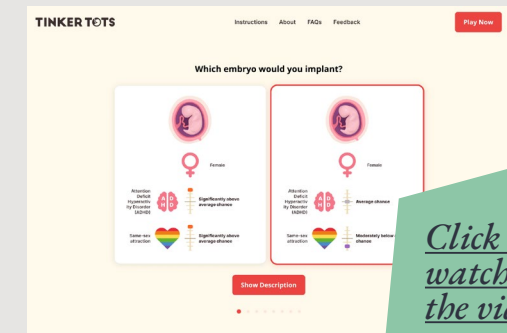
TINKER TOTS

Instructions About FAQs Feedback

Play Now

Which embryo would you implant?

Female

Attention Deficit Hyperactivity Disorder (ADHD)

A D H D

Significantly above average chance

Same-sex attraction

Significantly above average chance

Female

Attention Deficit Hyperactivity Disorder (ADHD)

A D H D

Average chance

Same-sex attraction

Moderately below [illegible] chance

Show Description

Click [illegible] watch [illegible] the vi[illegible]